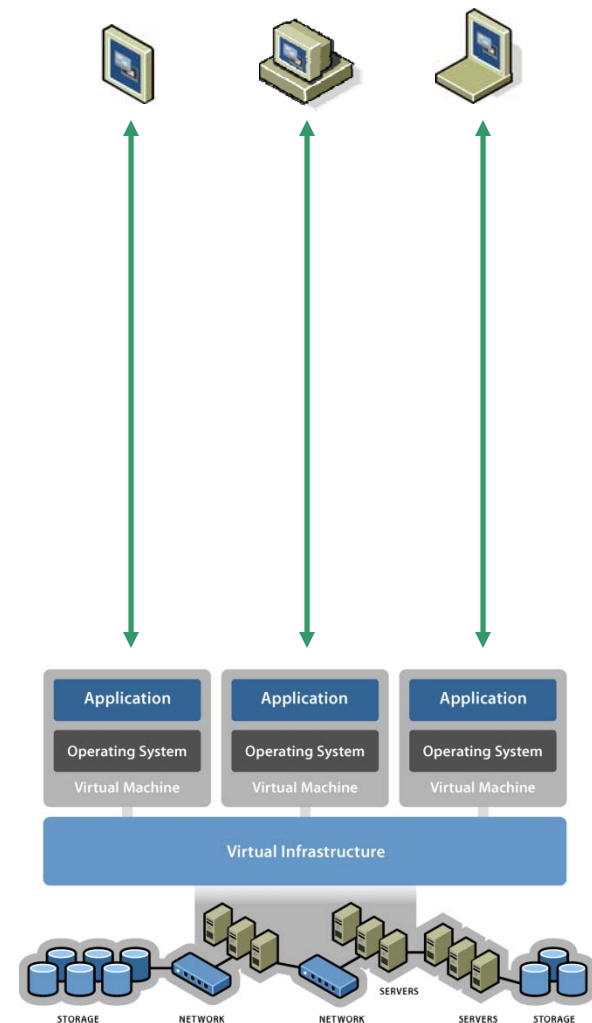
Application
Operating System
Virtual Machine

Application
Operating System
Virtual Machine

Application
Operating System
Virtual Machine

Virtual Infrastructure

SERVERS

STORAGE
NETWORK
NETWORK
SERVERS
STORAGE